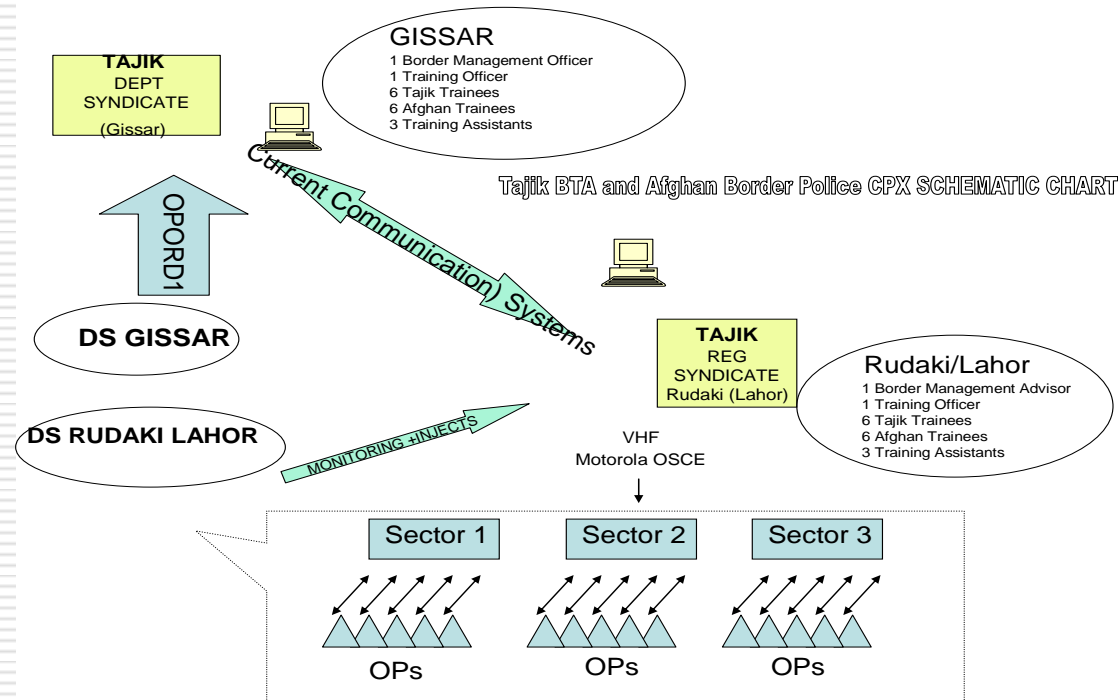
TAJIK
DEPT
SYNDICATE
(Gissar)

GISSAR
1 Border Management Officer
1 Training Officer
6 Tajik Trainees
6 Afghan Trainees
3 Training Assistants

Current Communication) Systems

Tajik BTA and Afghan Border Police CPX SCHEMATIC CHART

OPORD1

DS GISSAR

TAJIK
REG
SYNDICATE
Rudaki (Lahor)

Rudaki/Lahor
1 Border Management Advisor
1 Training Officer
6 Tajik Trainees
6 Afghan Trainees
3 Training Assistants

DS RUDAKI LAHOR

MONITORING +INJECTS

VHF
Motorola OSCE

Sector 1

Sector 2

Sector 3

OPs

OPs

OPs